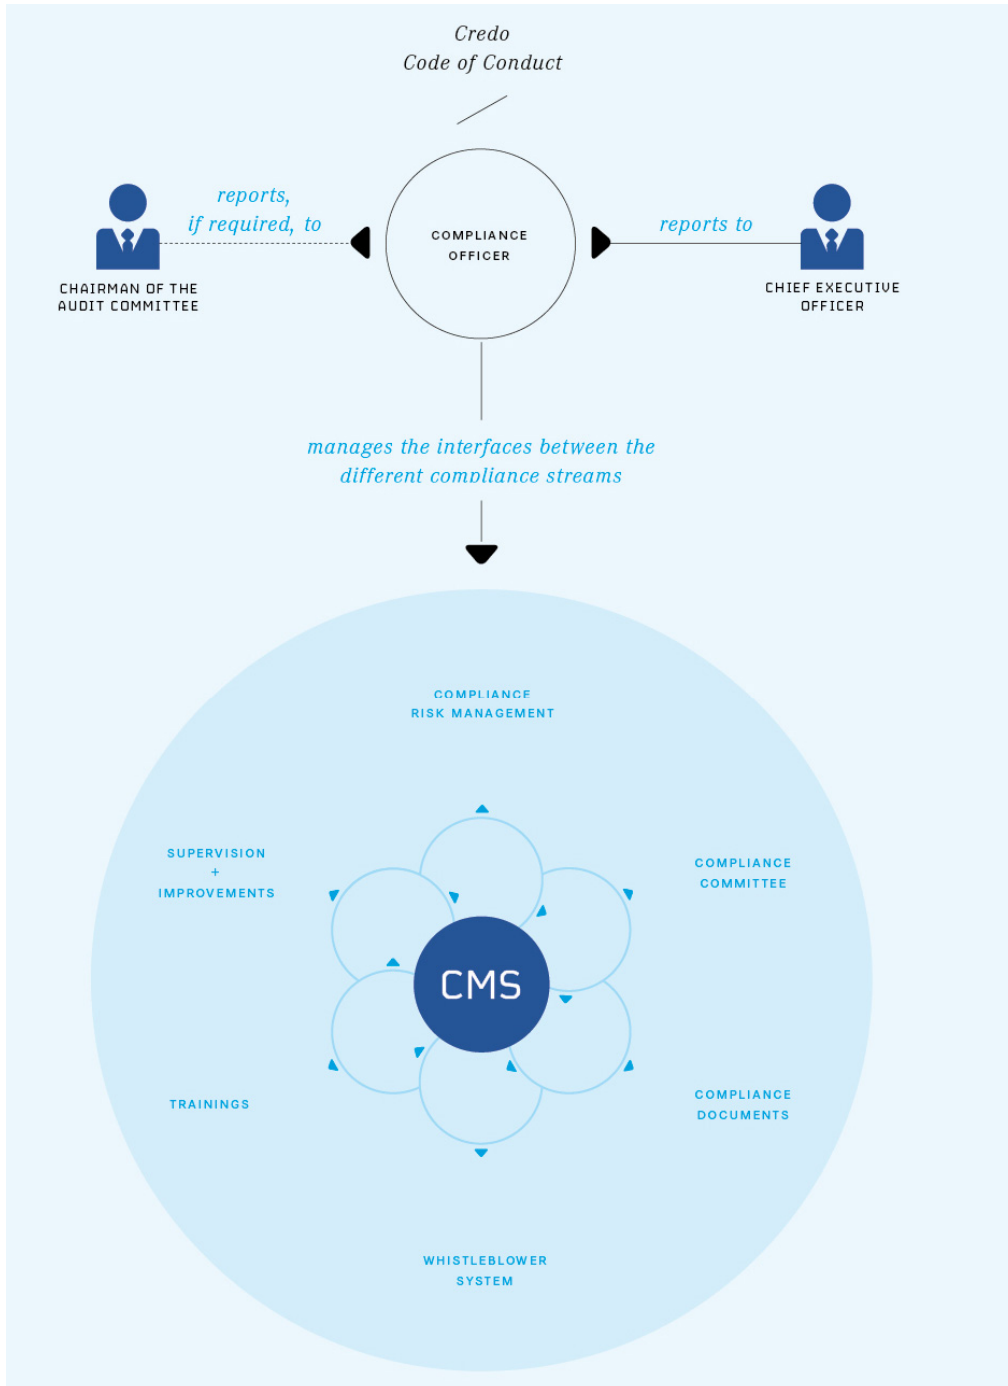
Credo
Code of Conduct

reports, if required, to

COMPLIANCE OFFICER

reports to

CHAIRMAN OF THE AUDIT COMMITTEE

CHIEF EXECUTIVE OFFICER

manages the interfaces between the different compliance streams

COMPLIANCE RISK MANAGEMENT

SUPERVISION + IMPROVEMENTS

COMPLIANCE COMMITTEE

CMS

TRAININGS

COMPLIANCE DOCUMENTS

WHISTLEBLOWER SYSTEM